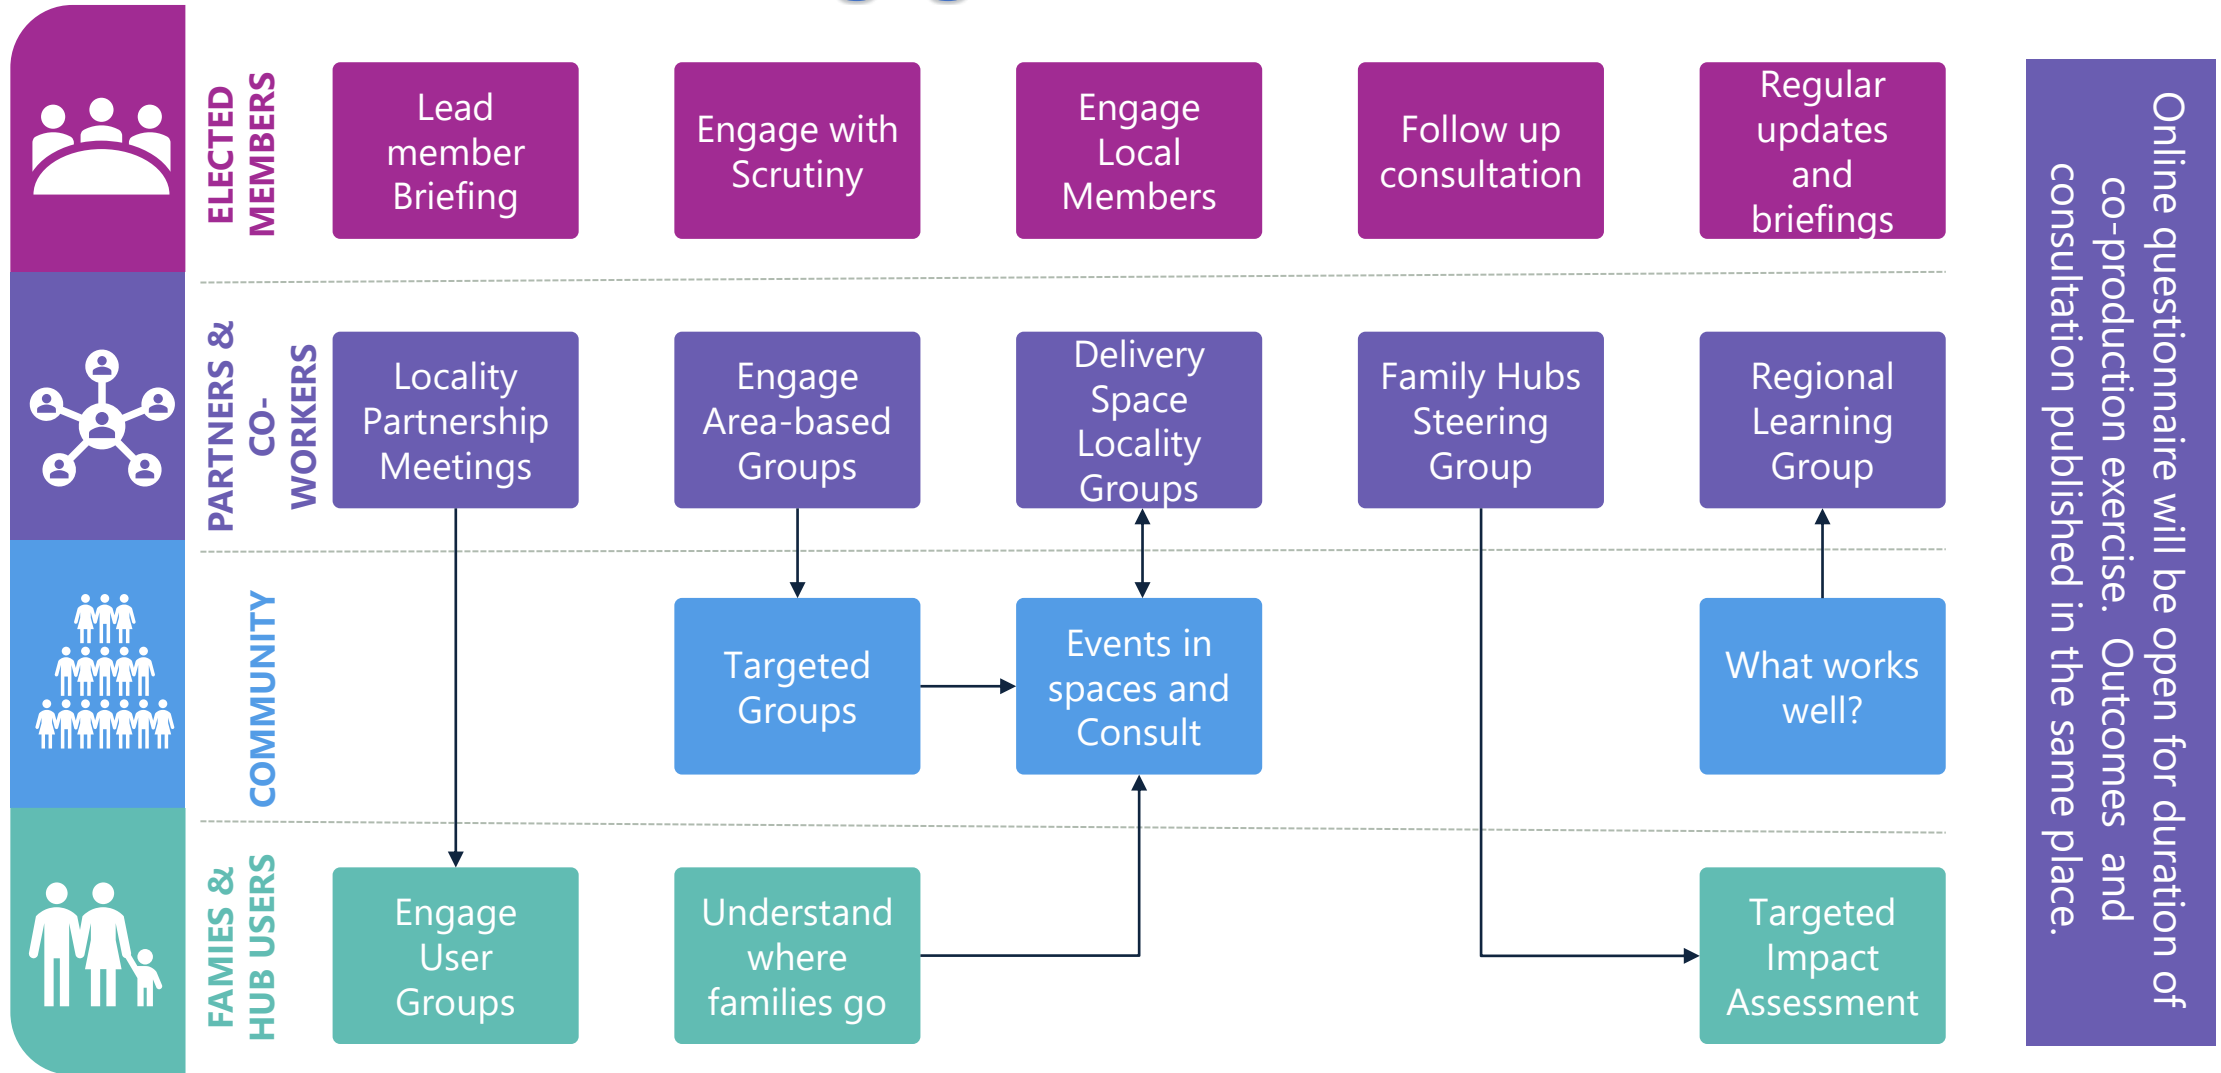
ELECTED MEMBERS

Lead member Briefing

Engage with Scrutiny

Engage Local Members

Follow up consultation

Regular updates and briefings

PARTNERS & CO-WORKERS

Locality Partnership Meetings

Engage Area-based Groups

Delivery Space Locality Groups

Family Hubs Steering Group

Regional Learning Group

COMMUNITY

Targeted Groups

Events in spaces and Consult

What works well?

FAMIES & HUB USERS

Engage User Groups

Understand where families go

Targeted Impact Assessment

Online questionnaire will be open for duration of co-production exercise. Outcomes and consultation published in the same place.